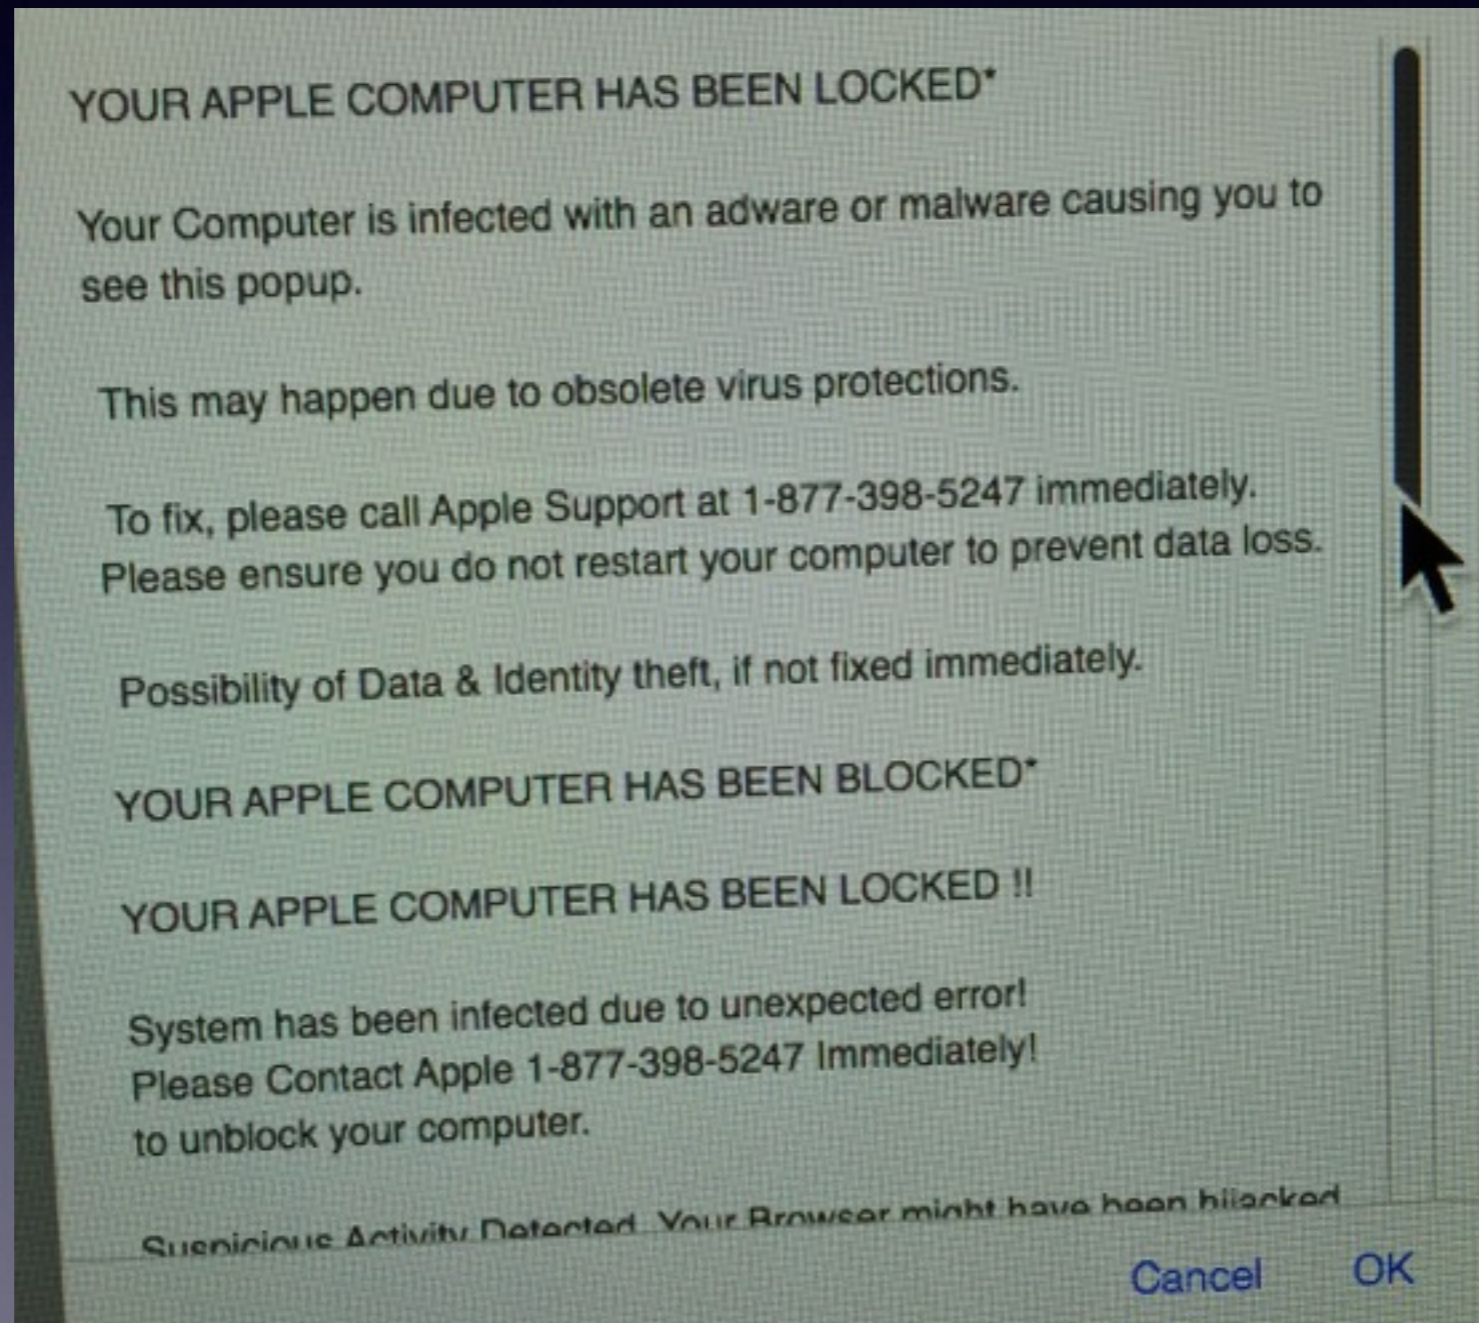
YOUR APPLE COMPUTER HAS BEEN LOCKED*

Your Computer is infected with an adware or malware causing you to see this popup.

This may happen due to obsolete virus protections.

To fix, please call Apple Support at 1-877-398-5247 immediately. Please ensure you do not restart your computer to prevent data loss.

Possibility of Data & Identity theft, if not fixed immediately.

YOUR APPLE COMPUTER HAS BEEN BLOCKED*

YOUR APPLE COMPUTER HAS BEEN LOCKED !!

System has been infected due to unexpected error! Please Contact Apple 1-877-398-5247 Immediately! to unblock your computer.

Suspicious Activity Detected. Your Browser might have been hijacked

Cancel OK